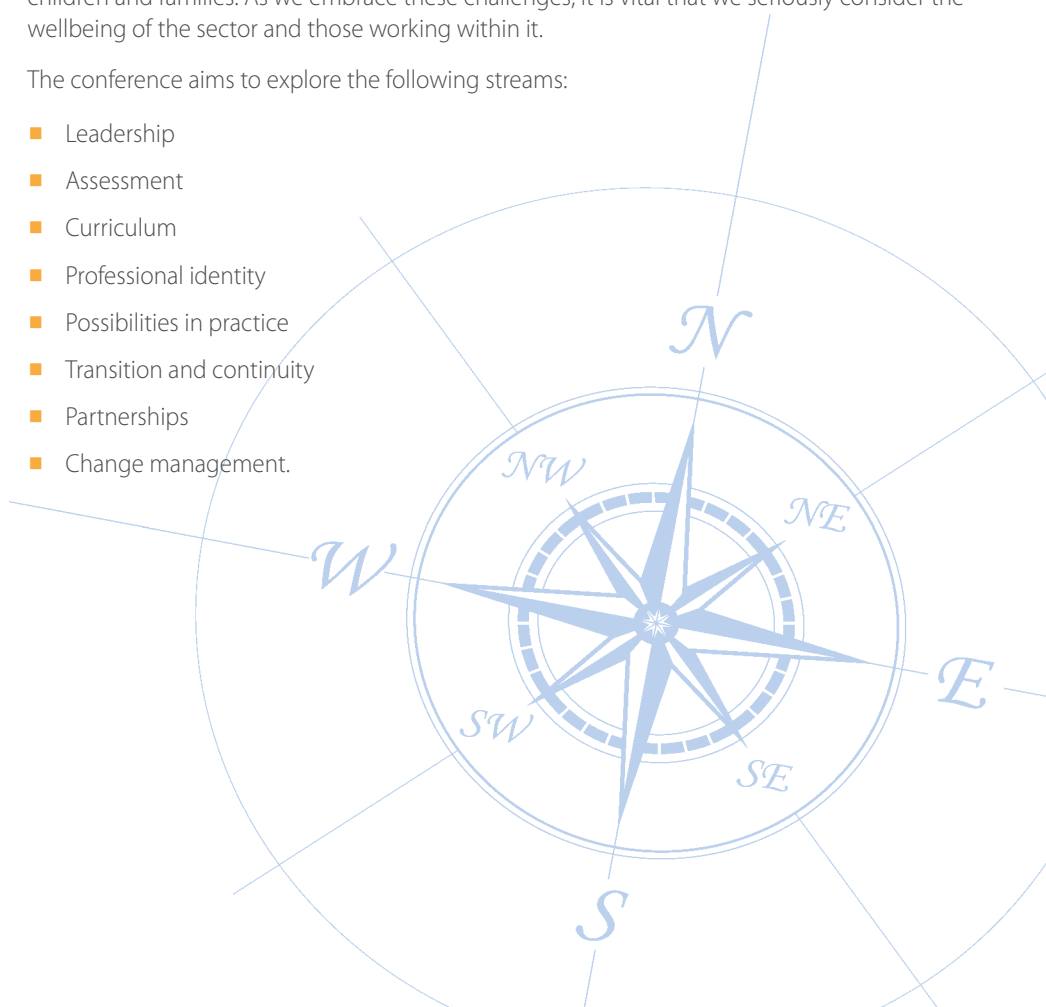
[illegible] children and families. As we embrace these challenges, it is vital that we seriously consider the wellbeing of the sector and those working within it.

The conference aims to explore the following streams:

- Leadership
- Assessment
- Curriculum
- Professional identity
- Possibilities in practice
- Transition and continuity
- Partnerships
- Change management.

N
NW
NE
W
E
SW
SE
S